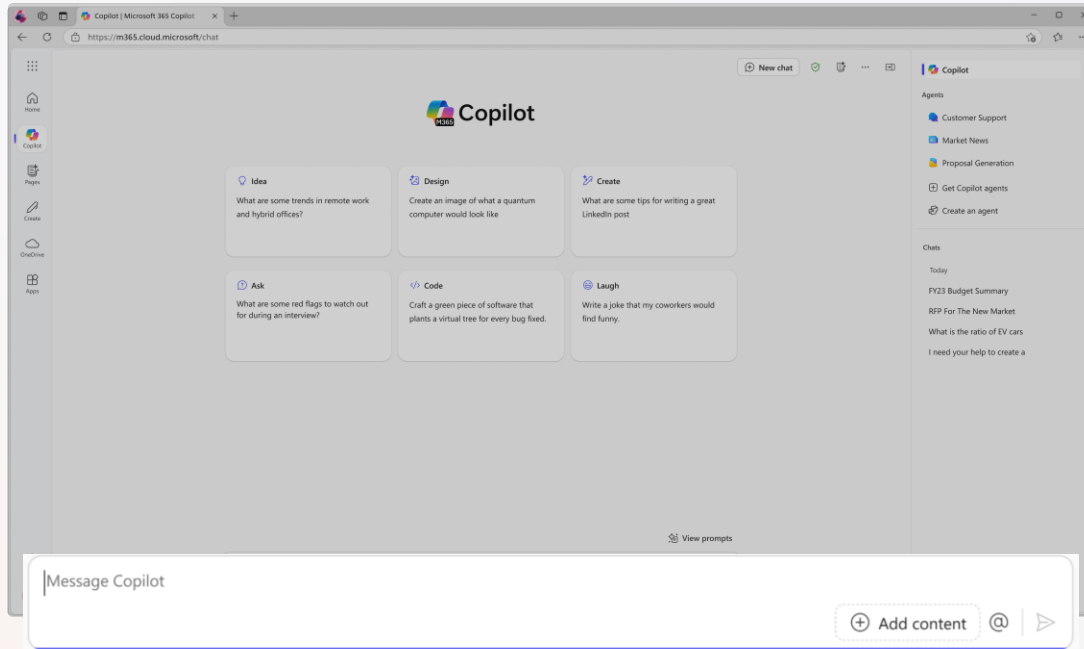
Copilot | Microsoft 365 Copilot

https://m365.cloud.microsoft/chat

Home

Copilot

Pages

Create

OneDrive

Apps

New chat

M365 Copilot

Idea
What are some trends in remote work and hybrid offices?

Design
Create an image of what a quantum computer would look like

Create
What are some tips for writing a great LinkedIn post

Ask
What are some red flags to watch out for during an interview?

Code
Craft a green piece of software that plants a virtual tree for every bug fixed.

Laugh
Write a joke that my coworkers would find funny.

View prompts

Message Copilot

Add content

@

Copilot

Agents

Customer Support

Market News

Proposal Generation

Get Copilot agents

Create an agent

Chats

Today

FY23 Budget Summary

RFP For The New Market

What is the ratio of EV cars

I need your help to create a